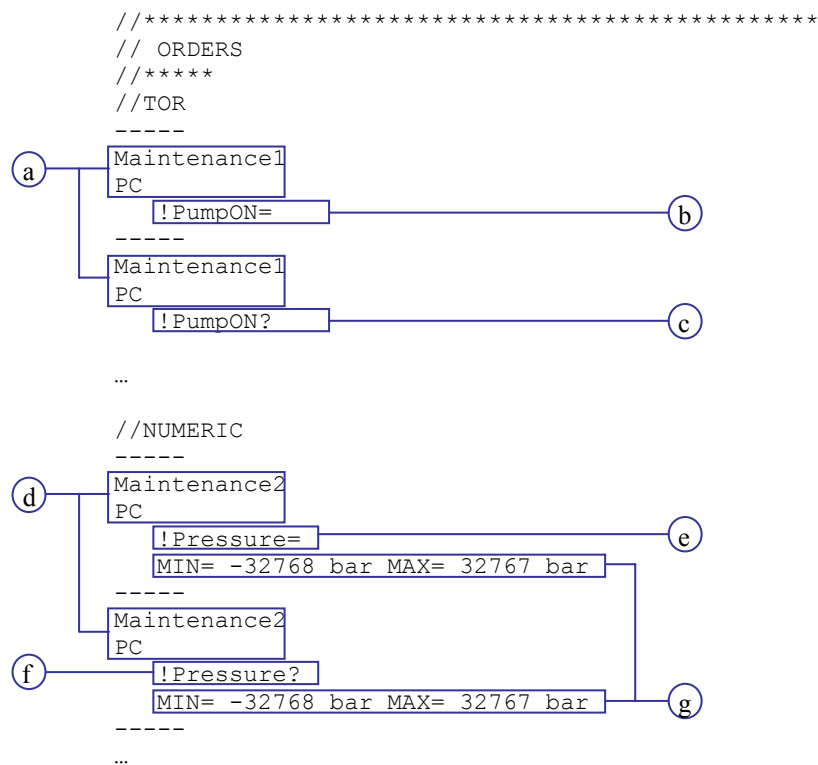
//*****************************************
// ORDERS
//*****
//TOR
-----
a
Maintenance1
PC
!PumpON=
b
-----
Maintenance1
PC
!PumpON?
c

…

//NUMERIC
-----
d
Maintenance2
PC
!Pressure=
e
MIN= -32768 bar MAX= 32767 bar
-----
Maintenance2
PC
f
!Pressure?
MIN= -32768 bar MAX= 32767 bar
g
-----
…